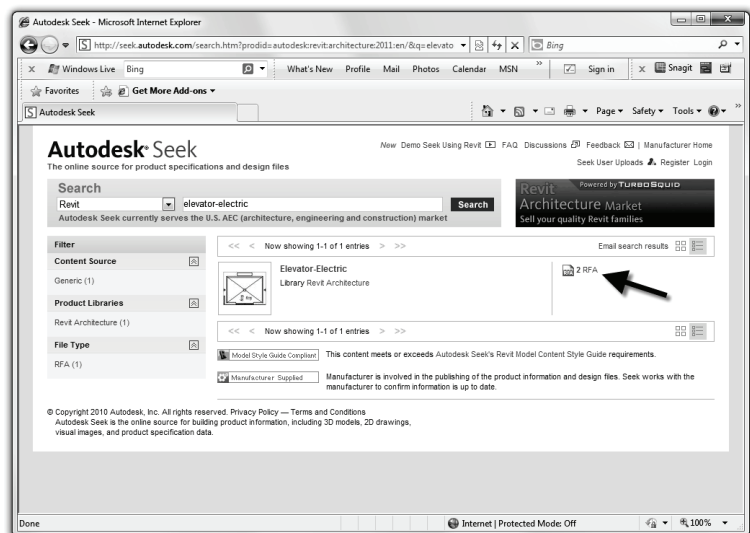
Autodesk Seek - Microsoft Internet Explorer

http://seek.autodesk.com/search.htm?prodid=autodesk:revit:architecture:2011:en/&q=elevato

Bing

Windows Live Bing

What's New Profile Mail Photos Calendar MSN

Sign in

Snagit

Favorites

Get More Add-ons

Autodesk Seek

Page ▾ Safety ▾ Tools ▾

Autodesk® Seek
The online source for product specifications and design files

New Demo Seek Using Revit FAQ Discussions Feedback | Manufacturer Home
Seek User Uploads Register Login

Search
Revit
elevator-electric
Search
Autodesk Seek currently serves the U.S. AEC (architecture, engineering and construction) market

Powered by TURBOSQUID
Revit Architecture Market
Sell your quality Revit families

Filter
Content Source
Generic (1)
Product Libraries
Revit Architecture (1)
File Type
RFA (1)

<< < Now showing 1-1 of 1 entries > >>
Email search results

Elevator-Electric
Library Revit Architecture

2 RFA

<< < Now showing 1-1 of 1 entries > >>

Model Style Guide Compliant This content meets or exceeds Autodesk Seek's Revit Model Content Style Guide requirements.

Manufacturer Supplied Manufacturer is involved in the publishing of the product information and design files. Seek works with the manufacturer to confirm information is up to date.

© Copyright 2010 Autodesk, Inc. All rights reserved. Privacy Policy — Terms and Conditions
Autodesk Seek is the online source for building product information, including 3D models, 2D drawings, visual images, and product specification data.

Done
Internet | Protected Mode: Off
100%